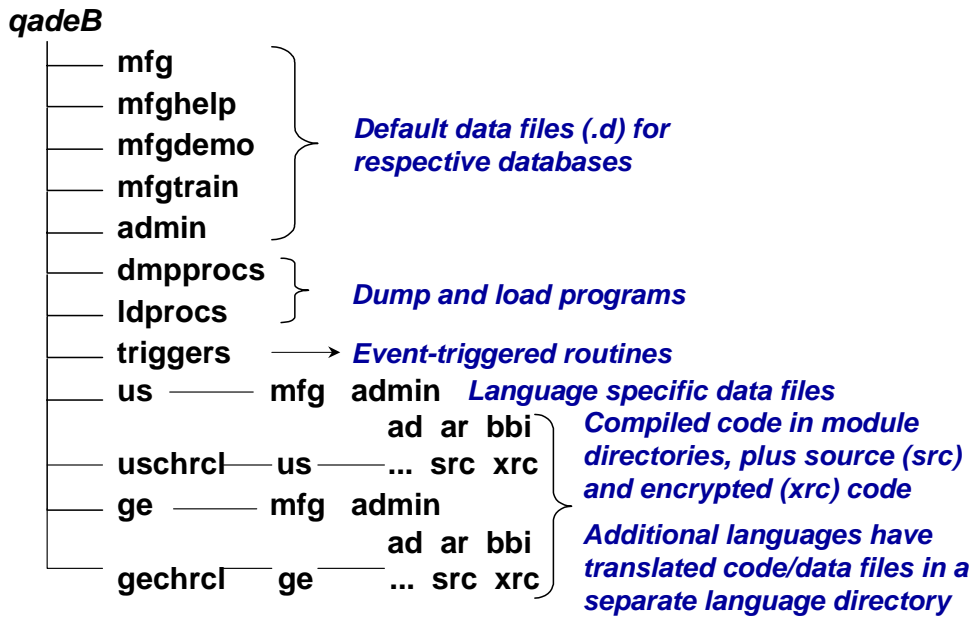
qadeB

mfg
mfghelp
mfgdemo
mfgtrain
admin

Default data files (.d) for respective databases

dmpprocs
ldprocs

Dump and load programs

triggers

Event-triggered routines

us mfg admin

Language specific data files

ad ar bbi
uschrcl us ... src xrc

Compiled code in module directories, plus source (src) and encrypted (xrc) code

ge mfg admin

ad ar bbi
gechrcl ge ... src xrc

Additional languages have translated code/data files in a separate language directory